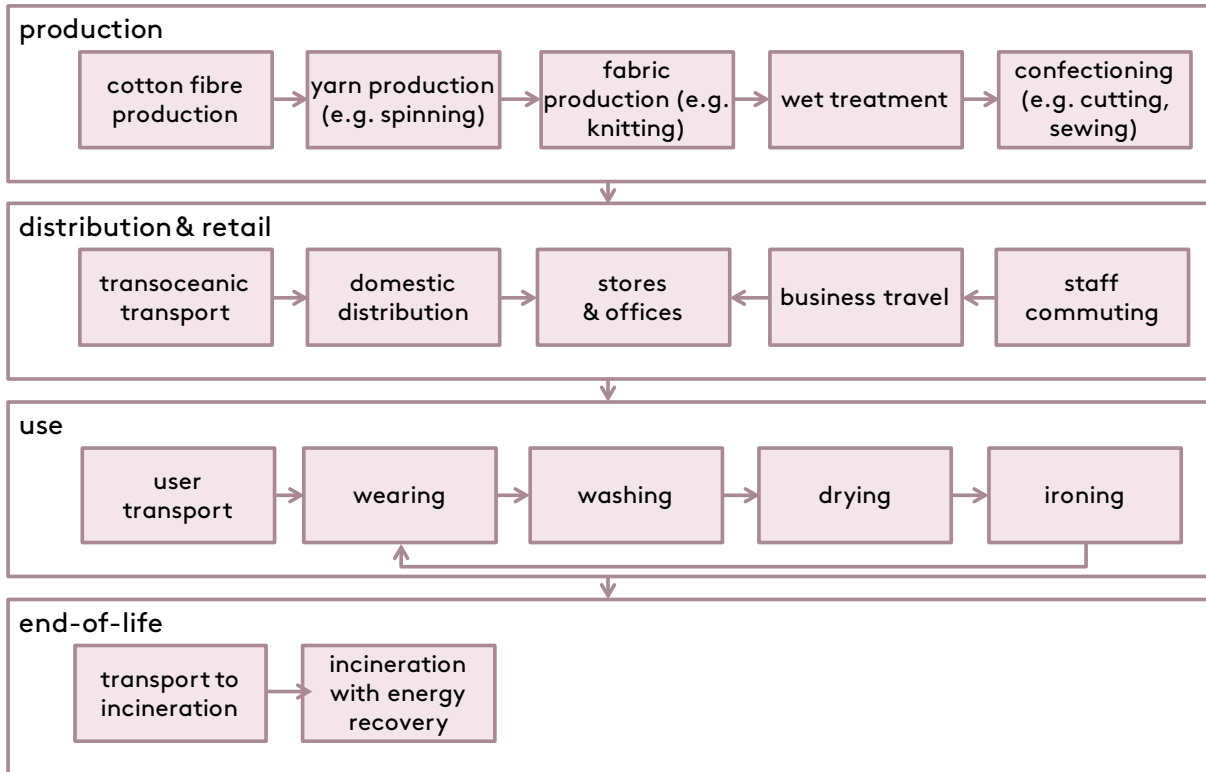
production

cotton fibre production

yarn production (e.g. spinning)

fabric production (e.g. knitting)

wet treatment

confectioning (e.g. cutting, sewing)

distribution & retail

transoceanic transport

domestic distribution

stores & offices

business travel

staff commuting

use

user transport

wearing

washing

drying

ironing

end-of-life

transport to incineration

incineration with energy recovery